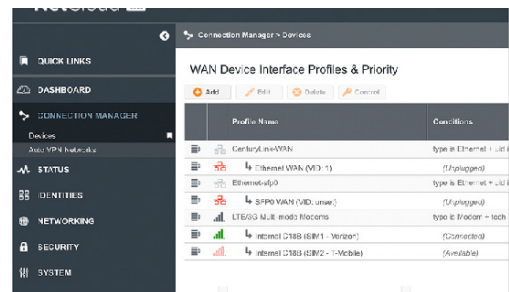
QUICK LINKS
DASHBOARD
CONNECTION MANAGER
Devices
Auto VPN Networks
STATUS
IDENTITIES
NETWORKING
SECURITY
SYSTEM

Connection Manager > Devices

WAN Device Interface Profiles & Priority

Add | Edit | Delete | Control

| Profile Name | Conditions |
|---|---|
| CenturyLinkWAN | type is Ethernet + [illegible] |
| Ethernet WAN (VID: 1) | (Unplugged) |
| Ethernet-sfp0 | type is Ethernet + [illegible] |
| SFP0 WAN (VID: unset) | (Unplugged) |
| LTE/3G Multi mode Modems | type is Modem + tech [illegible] |
| Internal C18B (SIM1 - Verizon) | (Connected) |
| Internal C18B (SIM2 - T-Mobile) | (Available) |